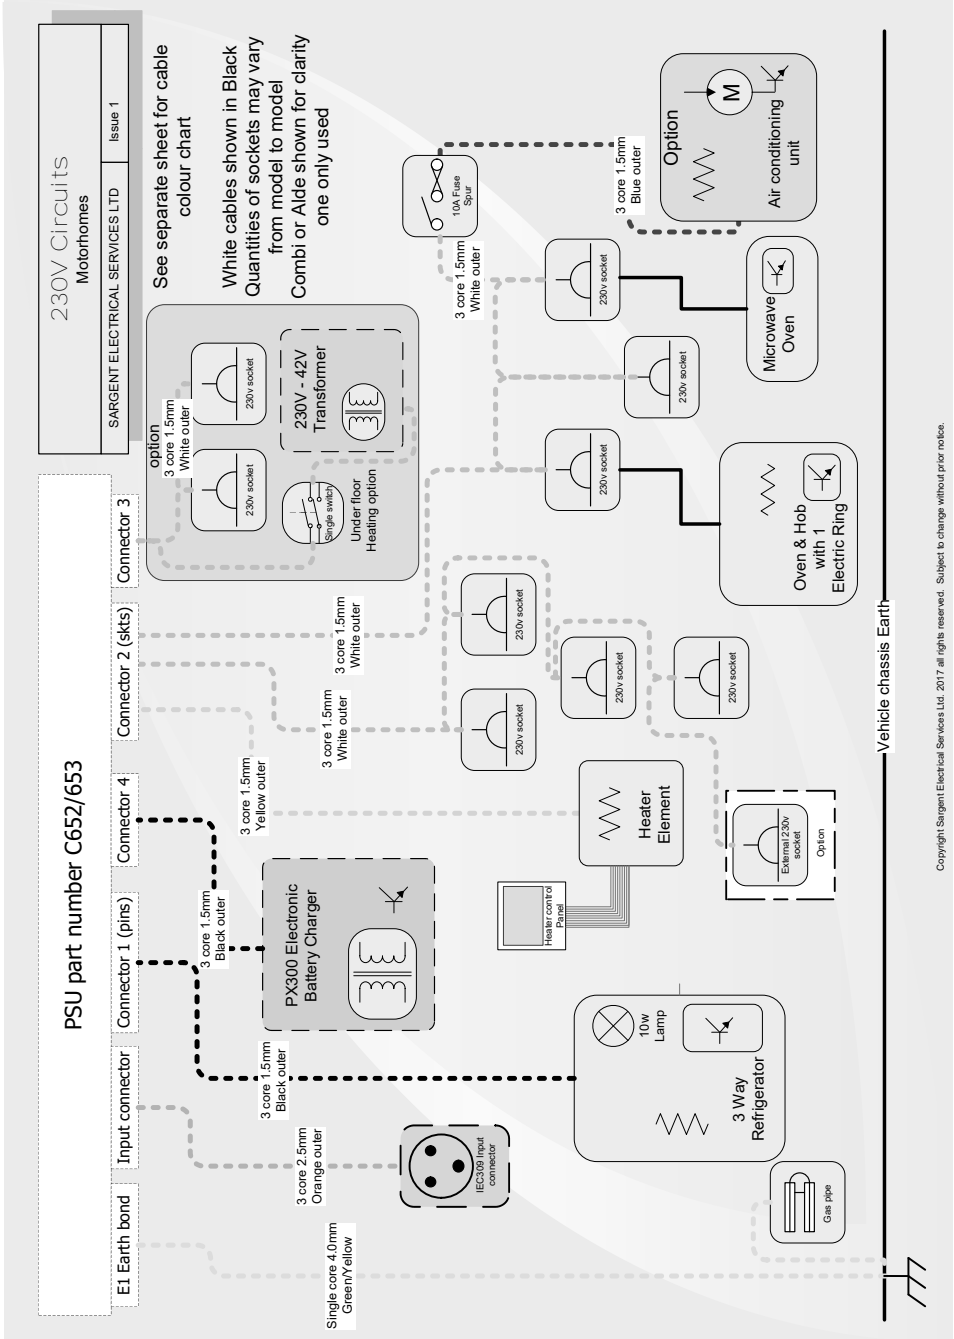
230V Circuits
Motorhomes
SARGENT ELECTRICAL SERVICES LTD
Issue 1

See separate sheet for cable colour chart

White cables shown in Black
Quantities of sockets may vary from model to model
Combi or Alde shown for clarity one only used

PSU part number C652/653

E1 Earth bond
Input connector
Connector 1 (pins)
Connector 4
Connector 2 (skts)
Connector 3

Single core 4.0mm Green/Yellow
3 core 2.5mm Orange outer
3 core 1.5mm Black outer
3 core 1.5mm Black outer
3 core 1.5mm Yellow outer
3 core 1.5mm White outer
3 core 1.5mm White outer
3 core 1.5mm White outer
3 core 1.5mm White outer
3 core 1.5mm Blue outer

IEC309 Input connector
Gas pipe
3 Way Refrigerator
10w Lamp
PX300 Electronic Battery Charger
Heater control Panel
Heater Element
External 230v socket
Option
230v socket
230v socket
230v socket
230v socket
230v socket
230v socket
230v socket
230v socket
230v socket
option
Single switch
Under floor Heating option
230V - 42V Transformer
Oven & Hob with 1 Electric Ring
Microwave Oven
10A Fuse Spur
Option
Air conditioning unit
M

Vehicle chassis Earth

Copyright Sargent Electrical Services Ltd. 2017 all rights reserved. Subject to change without prior notice.